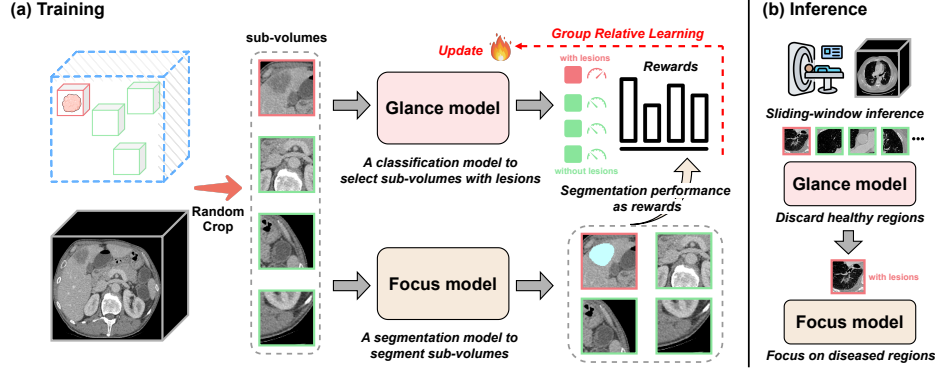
(a) Training

sub-volumes

Random Crop

Update

Group Relative Learning

Glance model

A classification model to select sub-volumes with lesions

with lesions

without lesions

Rewards

Segmentation performance as rewards

Focus model

A segmentation model to segment sub-volumes

(b) Inference

Sliding-window inference

...

Glance model

Discard healthy regions

with lesions

Focus model

Focus on diseased regions